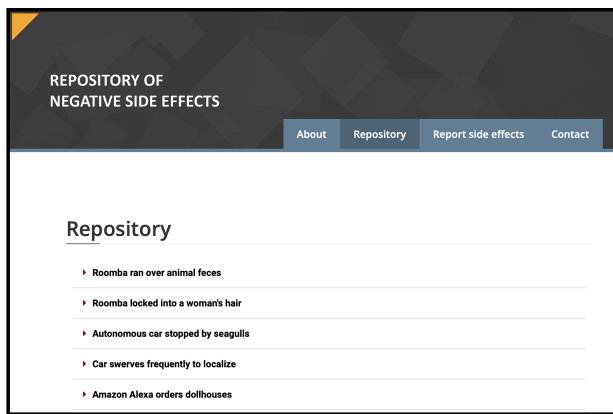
REPOSITORY OF
NEGATIVE SIDE EFFECTS

About | Repository | Report side effects | Contact

Repository

‣ Roomba ran over animal feces

‣ Roomba locked into a woman's hair

‣ Autonomous car stopped by seagulls

‣ Car swerves frequently to localize

‣ Amazon Alexa orders dollhouses